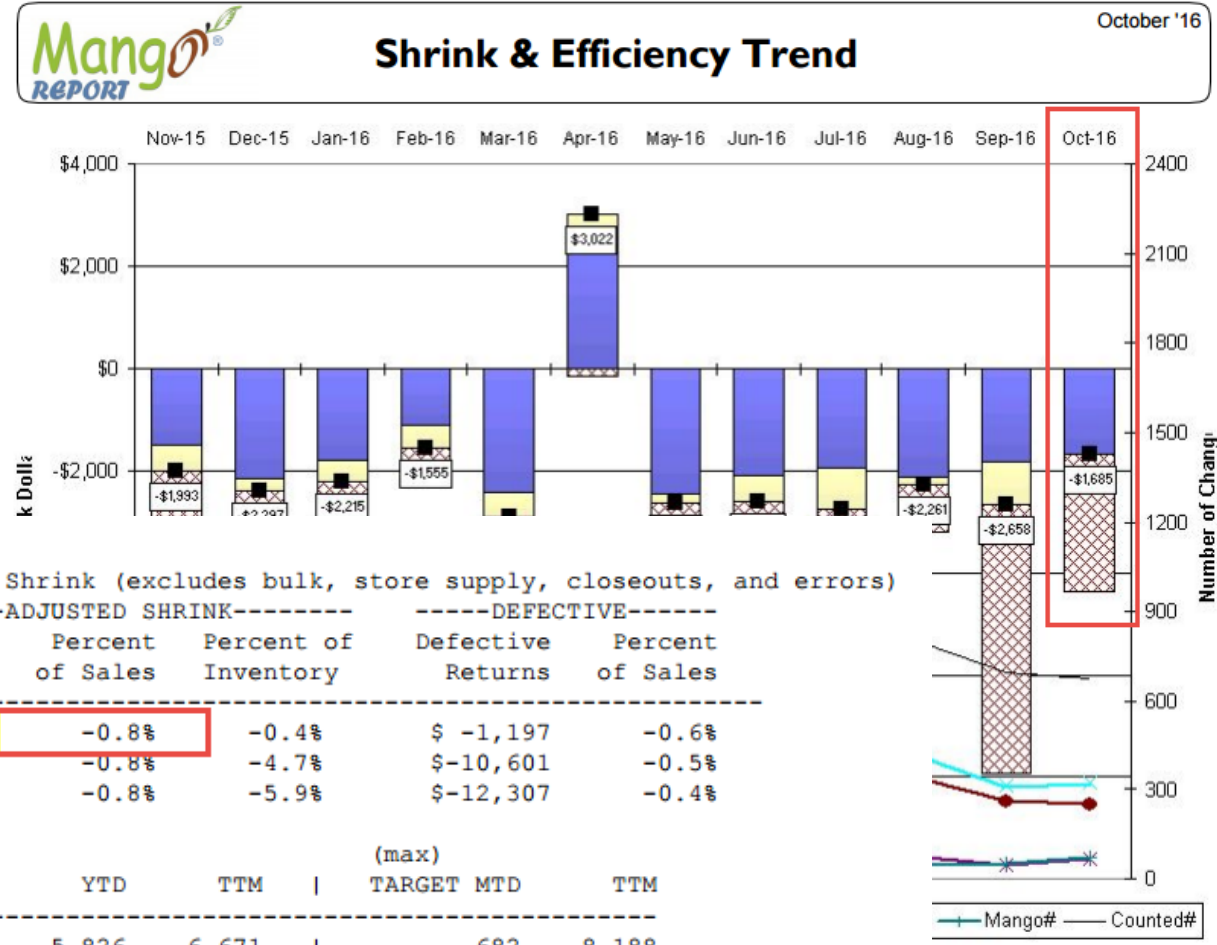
Mango REPORT

Shrink & Efficiency Trend

October '16

Nov-15 Dec-15 Jan-16 Feb-16 Mar-16 Apr-16 May-16 Jun-16 Jul-16 Aug-16 Sep-16 Oct-16

$4,000
$2,000
$0
-$2,000

k Dolla

2400
2100
1800
1500
1200
900
600
300
0

Number of Chang

$3,022
-$1,993
-$2,297
-$2,215
-$1,555
-$2,261
-$2,658
-$1,685

Shrink (excludes bulk, store supply, closeouts, and errors)
-ADJUSTED SHRINK-------- -----DEFECTIVE------
Percent Percent of Defective Percent
of Sales Inventory Returns of Sales
-------------------------------------------------------
-0.8% -0.4% $ -1,197 -0.6%
-0.8% -4.7% $-10,601 -0.5%
-0.8% -5.9% $-12,307 -0.4%

(max)
YTD TTM | TARGET MTD TTM
-------------------------------------------
5,826 6,671 | 682 8,188

Mango# Counted#